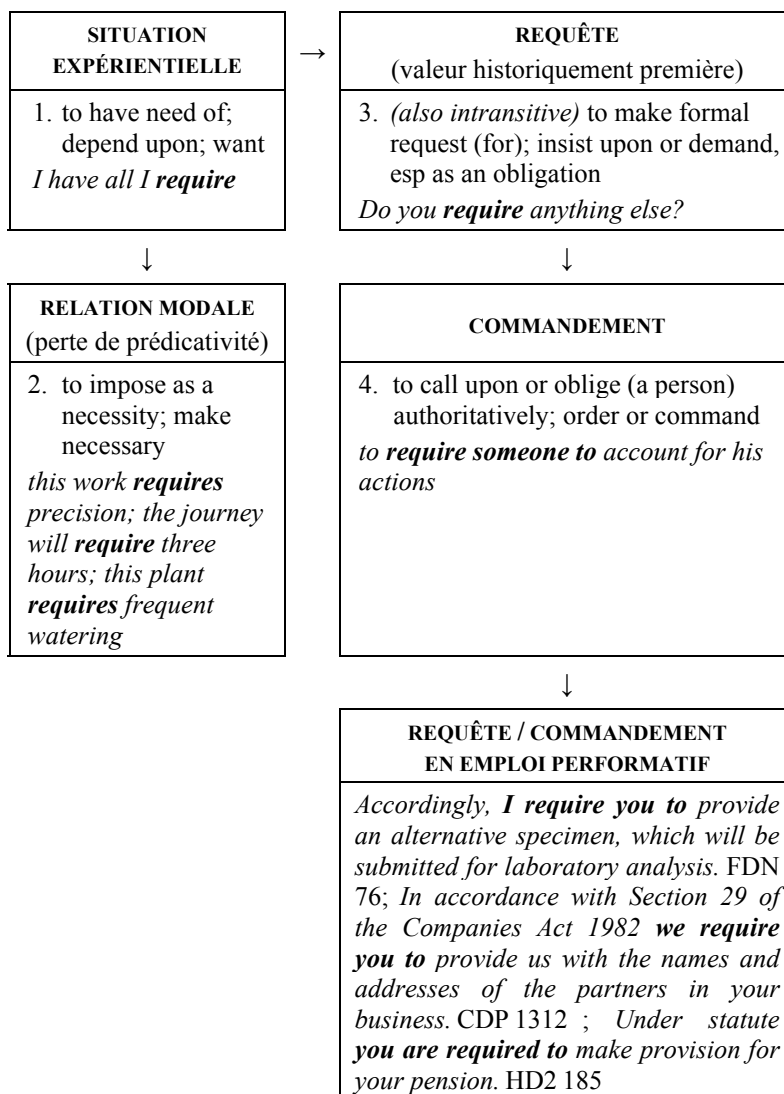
**SITUATION EXPÉRIENTIELLE**

1. to have need of; depend upon; want
*I have all I **require***

→

**REQUÊTE**
(valeur historiquement première)

3. *(also intransitive)* to make formal request (for); insist upon or demand, esp as an obligation
*Do you **require** anything else?*

↓

**RELATION MODALE**
(perte de prédicativité)

2. to impose as a necessity; make necessary
*this work **requires** precision; the journey will **require** three hours; this plant **requires** frequent watering*

↓

**COMMANDEMENT**

4. to call upon or oblige (a person) authoritatively; order or command
*to **require someone to** account for his actions*

↓

**REQUÊTE / COMMANDEMENT EN EMPLOI PERFORMATIF**

*Accordingly, **I require you to** provide an alternative specimen, which will be submitted for laboratory analysis.* FDN 76; *In accordance with Section 29 of the Companies Act 1982 **we require you to** provide us with the names and addresses of the partners in your business.* CDP 1312 ; *Under statute **you are required to** make provision for your pension.* HD2 185